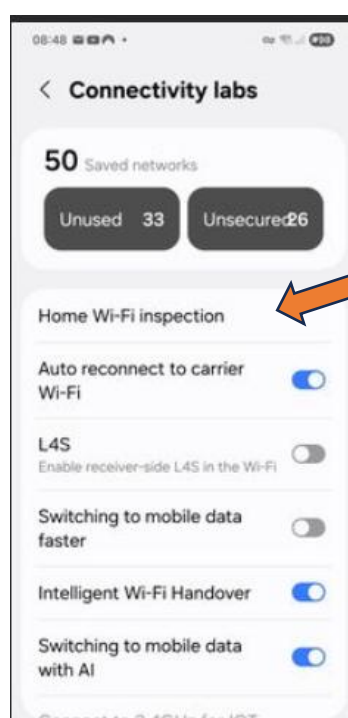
08:48

<

Connectivity labs

50 Saved networks

Unused 33

Unsecured 26

Home Wi-Fi inspection

Auto reconnect to carrier Wi-Fi

L4S

Enable receiver-side L4S in the Wi-Fi

Switching to mobile data faster

Intelligent Wi-Fi Handover

Switching to mobile data with AI

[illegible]